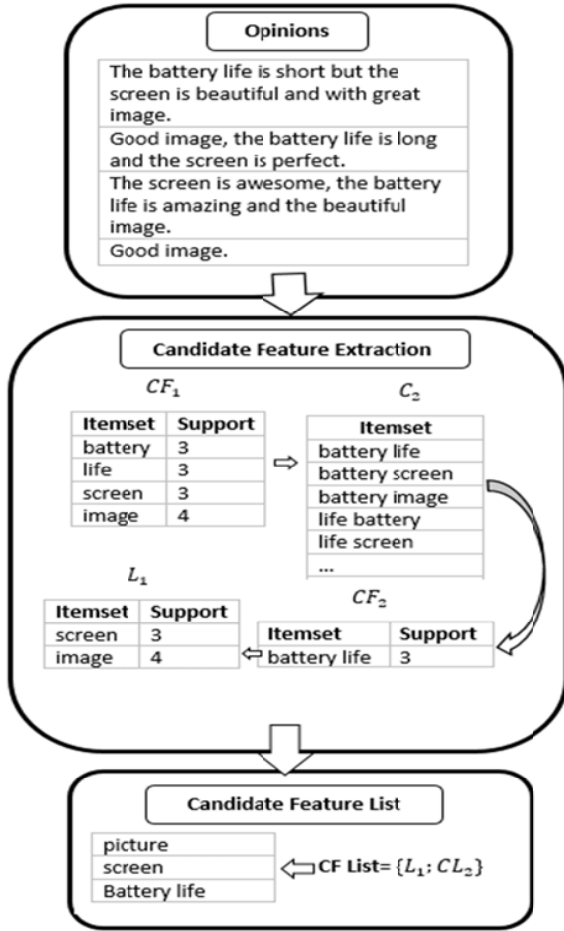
Opinions

The battery life is short but the screen is beautiful and with great image.

Good image, the battery life is long and the screen is perfect.

The screen is awesome, the battery life is amazing and the beautiful image.

Good image.

Candidate Feature Extraction

$CF_1$

| Itemset | Support |
|---|---|
| battery | 3 |
| life | 3 |
| screen | 3 |
| image | 4 |

$C_2$

| Itemset |
|---|
| battery life |
| battery screen |
| battery image |
| life battery |
| life screen |
| ... |

$L_1$

| Itemset | Support |
|---|---|
| screen | 3 |
| image | 4 |

$CF_2$

| Itemset | Support |
|---|---|
| battery life | 3 |

Candidate Feature List

| picture |
|---|
| screen |
| Battery life |

CF List= $\{L_1; CL_2\}$